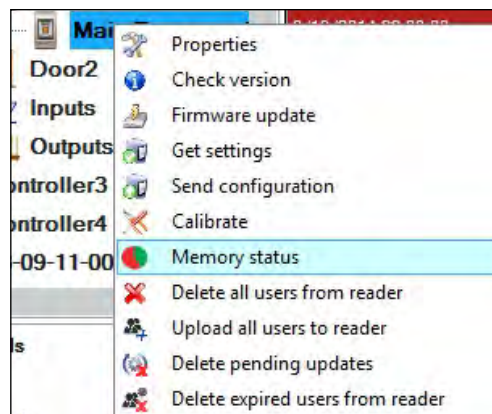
Mai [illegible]
Door2
Inputs
Outputs
ntroller3
ntroller4
-09-11-00
ls

Properties
Check version
Firmware update
Get settings
Send configuration
Calibrate
Memory status
Delete all users from reader
Upload all users to reader
Delete pending updates
Delete expired users from reader